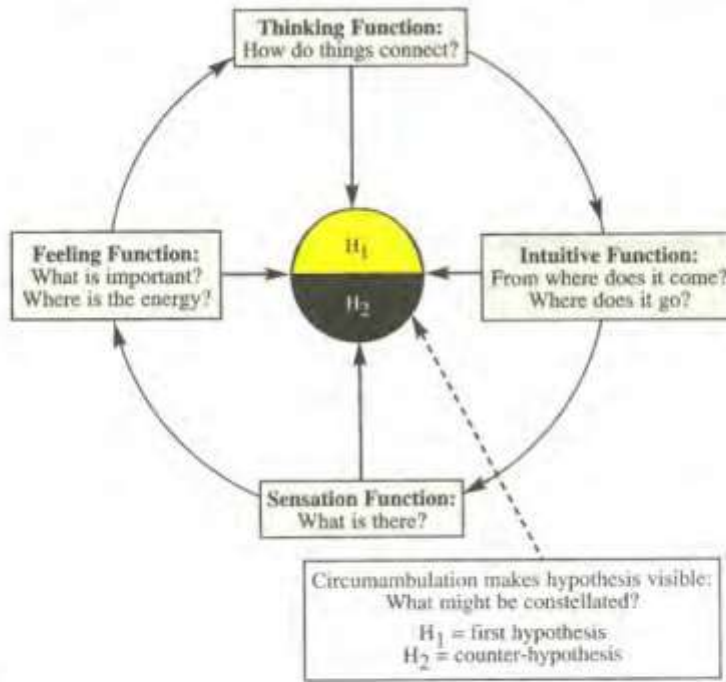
Thinking Function:
How do things connect?

Feeling Function:
What is important?
Where is the energy?

$H_1$

$H_2$

Intuitive Function:
From where does it come?
Where does it go?

Sensation Function:
What is there?

Circumambulation makes hypothesis visible:
What might be constellated?
$H_1$ = first hypothesis
$H_2$ = counter-hypothesis